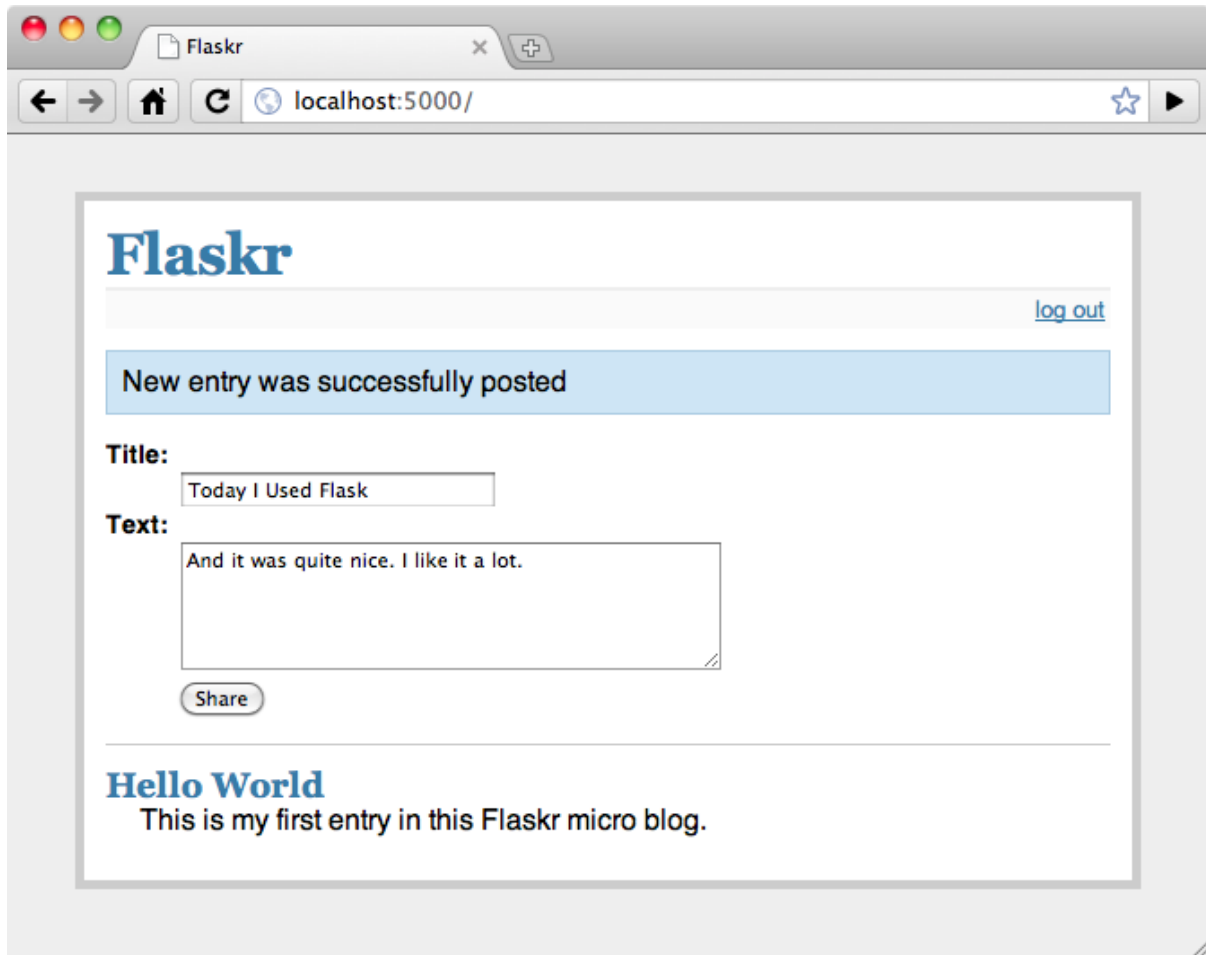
Flaskr

localhost:5000/

Flaskr

log out

New entry was successfully posted

Title:

Today I Used Flask

Text:

And it was quite nice. I like it a lot.

Share

Hello World

This is my first entry in this Flaskr micro blog.